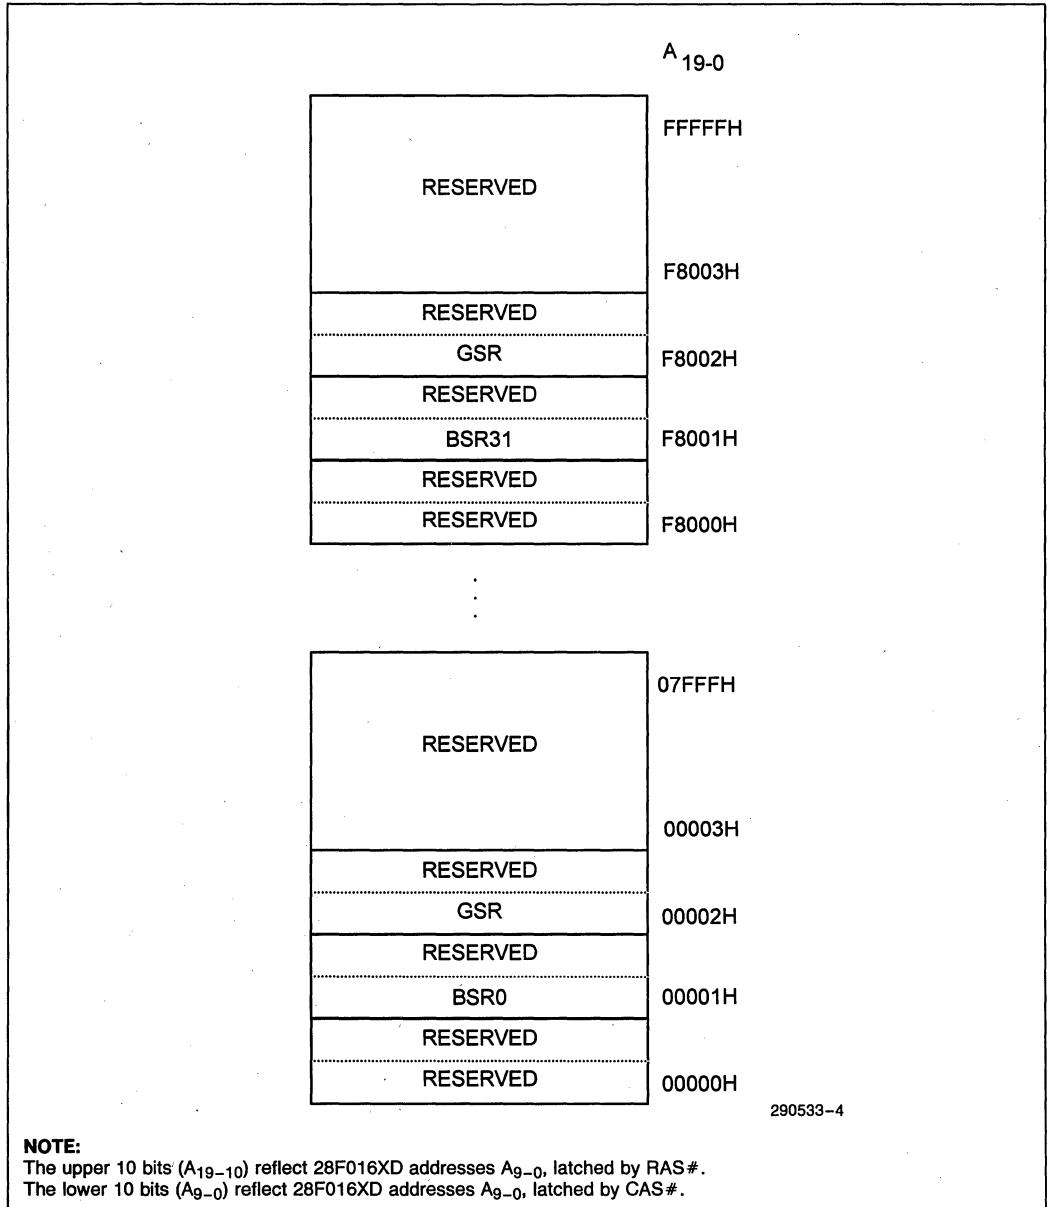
$A_{19\text{-}0}$

FFFFFH

RESERVED

F8003H

RESERVED

GSR

F8002H

RESERVED

BSR31

F8001H

RESERVED

RESERVED

F8000H

.
.
.

07FFFH

RESERVED

00003H

RESERVED

GSR

00002H

RESERVED

BSR0

00001H

RESERVED

RESERVED

00000H

290533–4

**NOTE:**
The upper 10 bits ($A_{19-10}$) reflect 28F016XD addresses $A_{9-0}$, latched by RAS#.
The lower 10 bits ($A_{9-0}$) reflect 28F016XD addresses $A_{9-0}$, latched by CAS#.